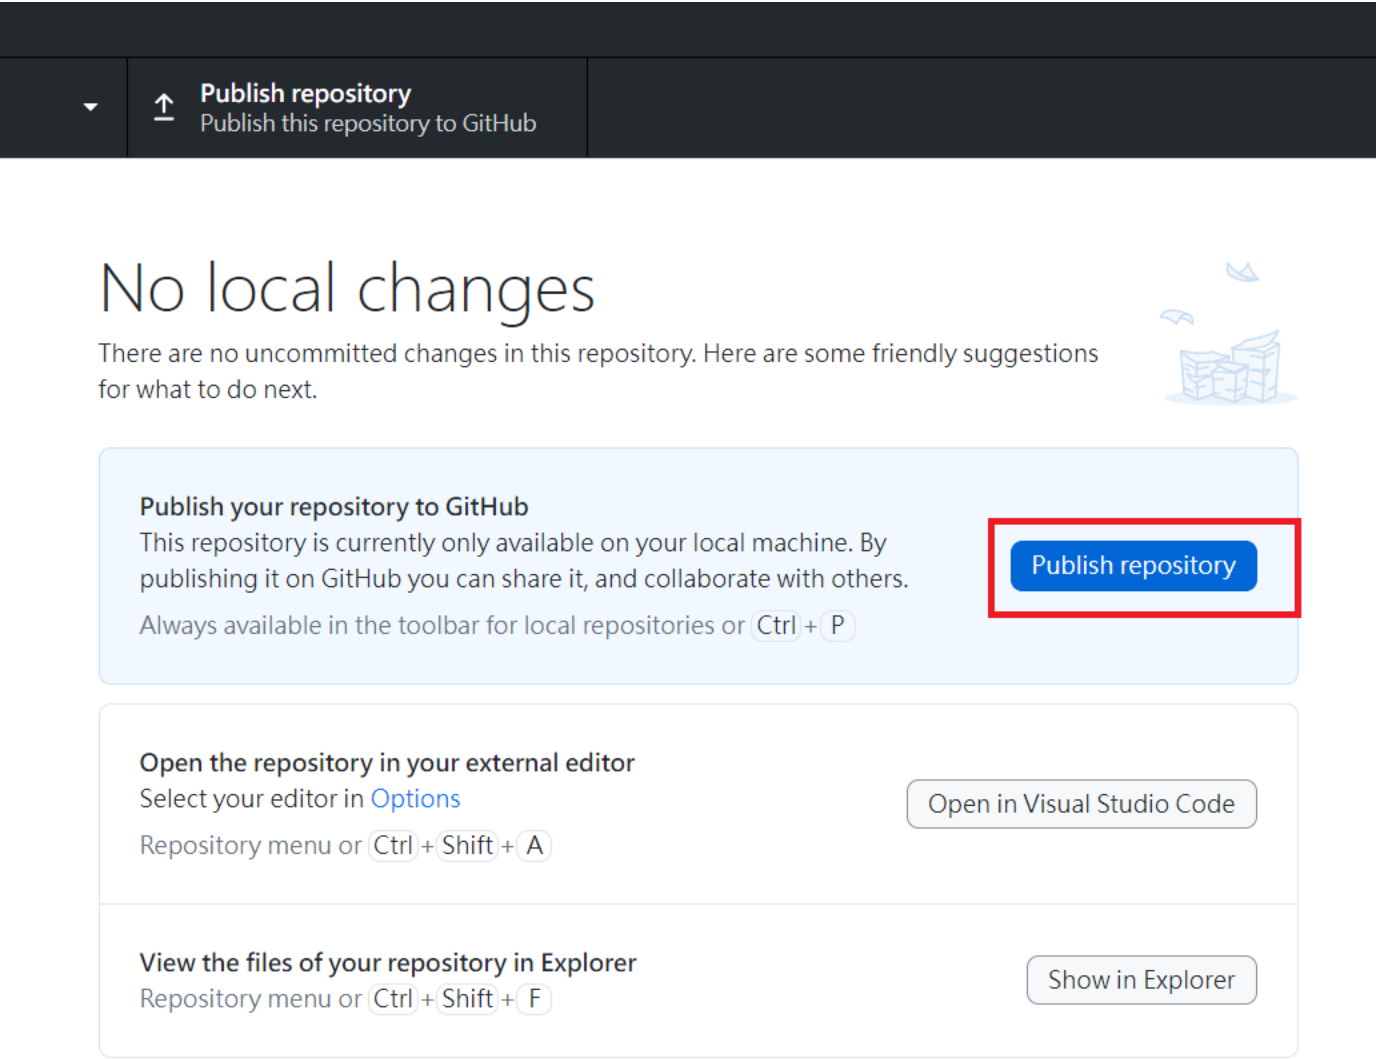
Publish repository
Publish this repository to GitHub

No local changes

There are no uncommitted changes in this repository. Here are some friendly suggestions for what to do next.

Publish your repository to GitHub
This repository is currently only available on your local machine. By publishing it on GitHub you can share it, and collaborate with others.
Always available in the toolbar for local repositories or Ctrl + P

Publish repository

Open the repository in your external editor
Select your editor in Options
Repository menu or Ctrl + Shift + A

Open in Visual Studio Code

View the files of your repository in Explorer
Repository menu or Ctrl + Shift + F

Show in Explorer